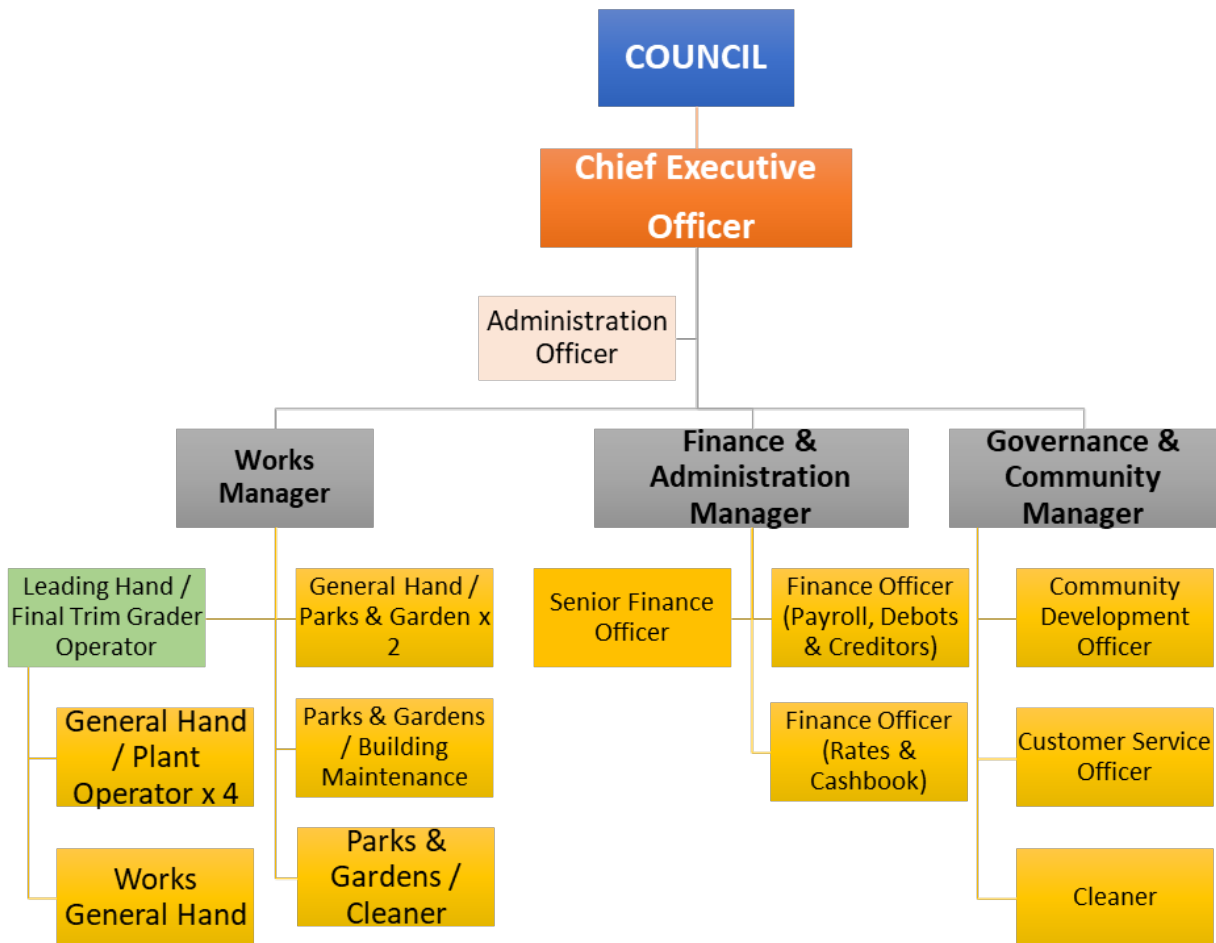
COUNCIL

Chief Executive Officer

Administration Officer

Works Manager

Finance & Administration Manager

Governance & Community Manager

Leading Hand / Final Trim Grader Operator

General Hand / Parks & Garden x 2

General Hand / Plant Operator x 4

Parks & Gardens / Building Maintenance

Works General Hand

Parks & Gardens / Cleaner

Senior Finance Officer

Finance Officer (Payroll, Debots & Creditors)

Finance Officer (Rates & Cashbook)

Community Development Officer

Customer Service Officer

Cleaner